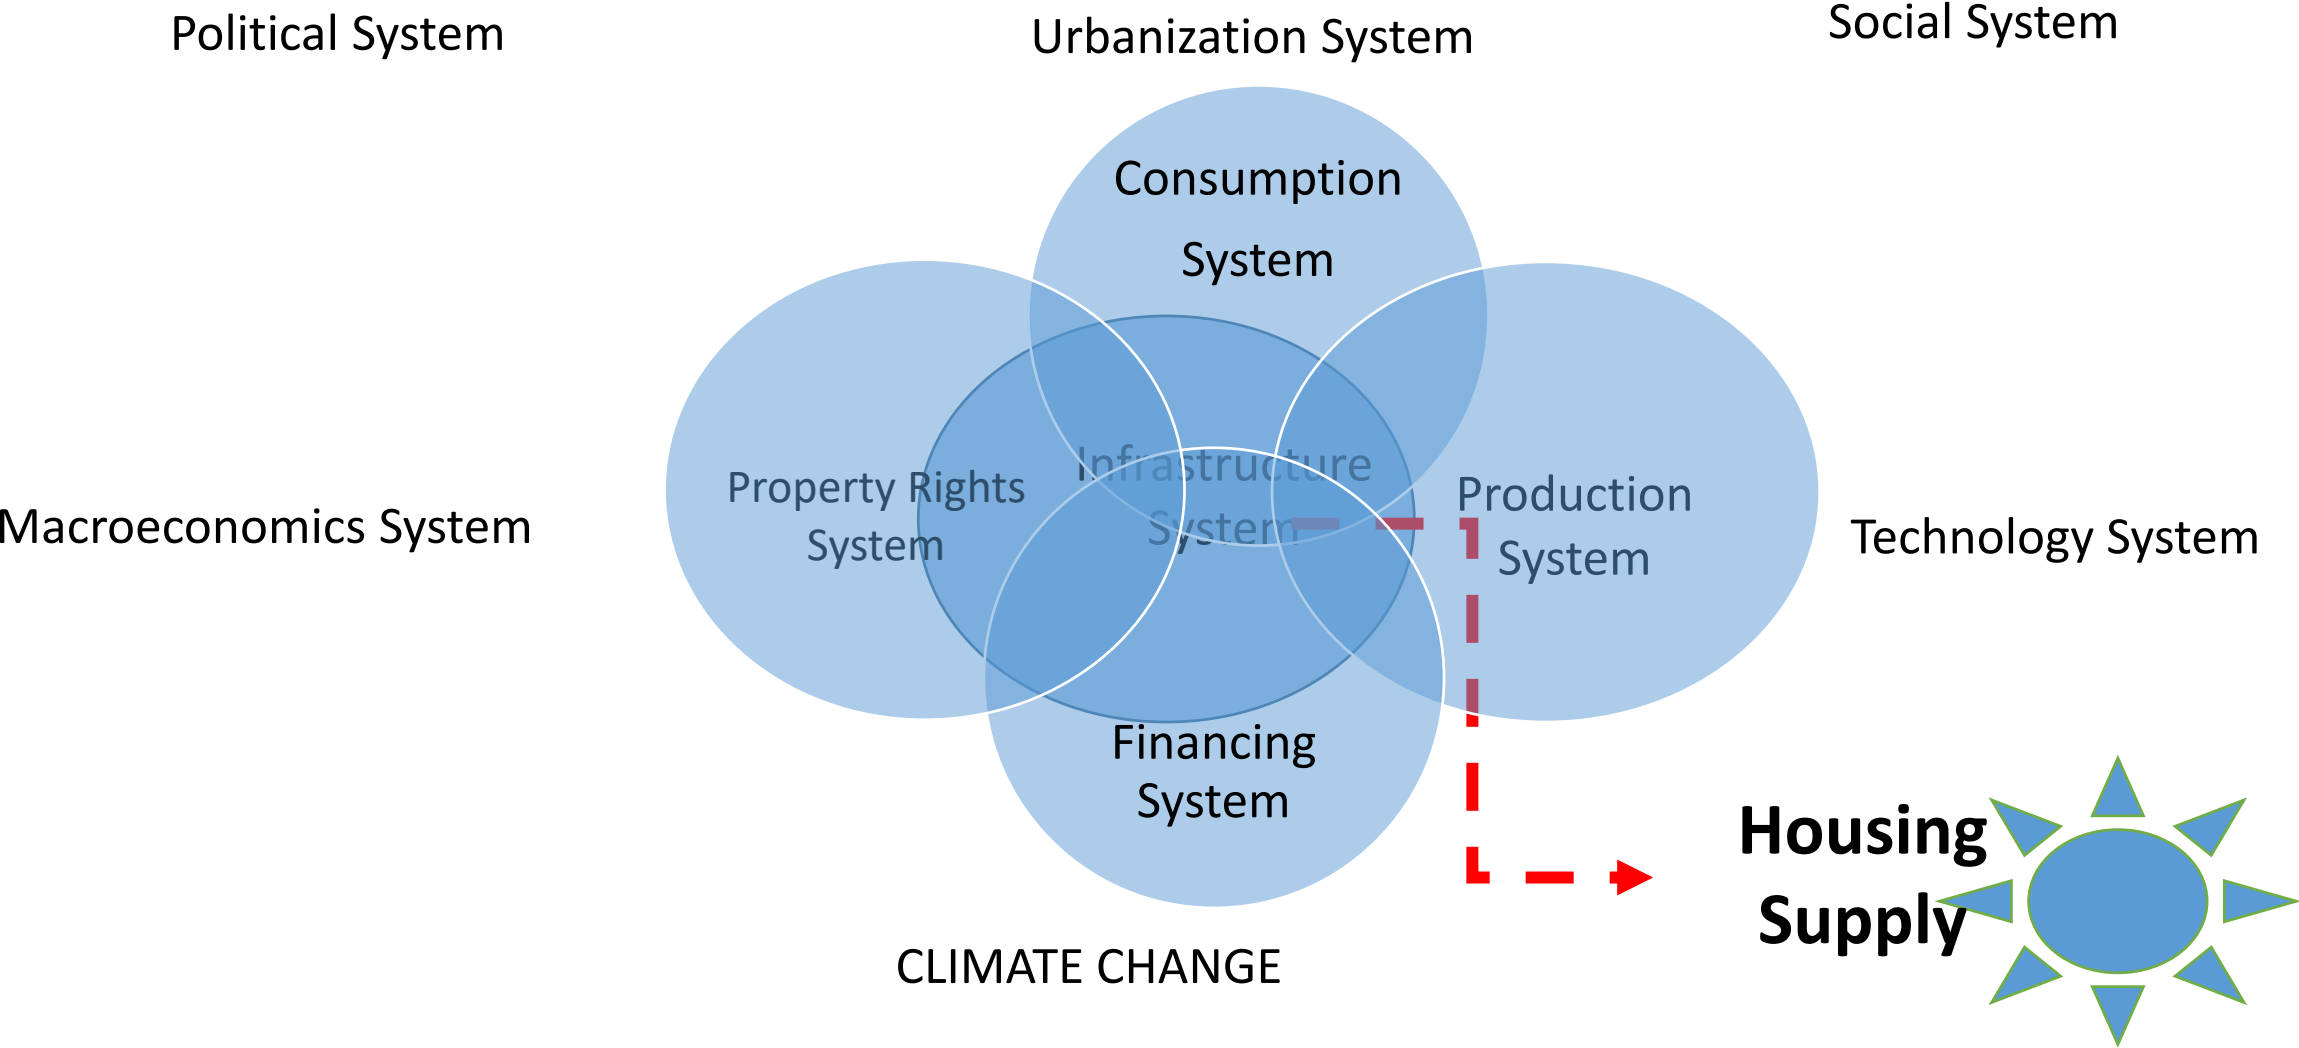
Political System

Urbanization System

Social System

Consumption System

Property Rights System

Infrastructure System

Production System

Macroeconomics System

Technology System

Financing System

Housing Supply

CLIMATE CHANGE